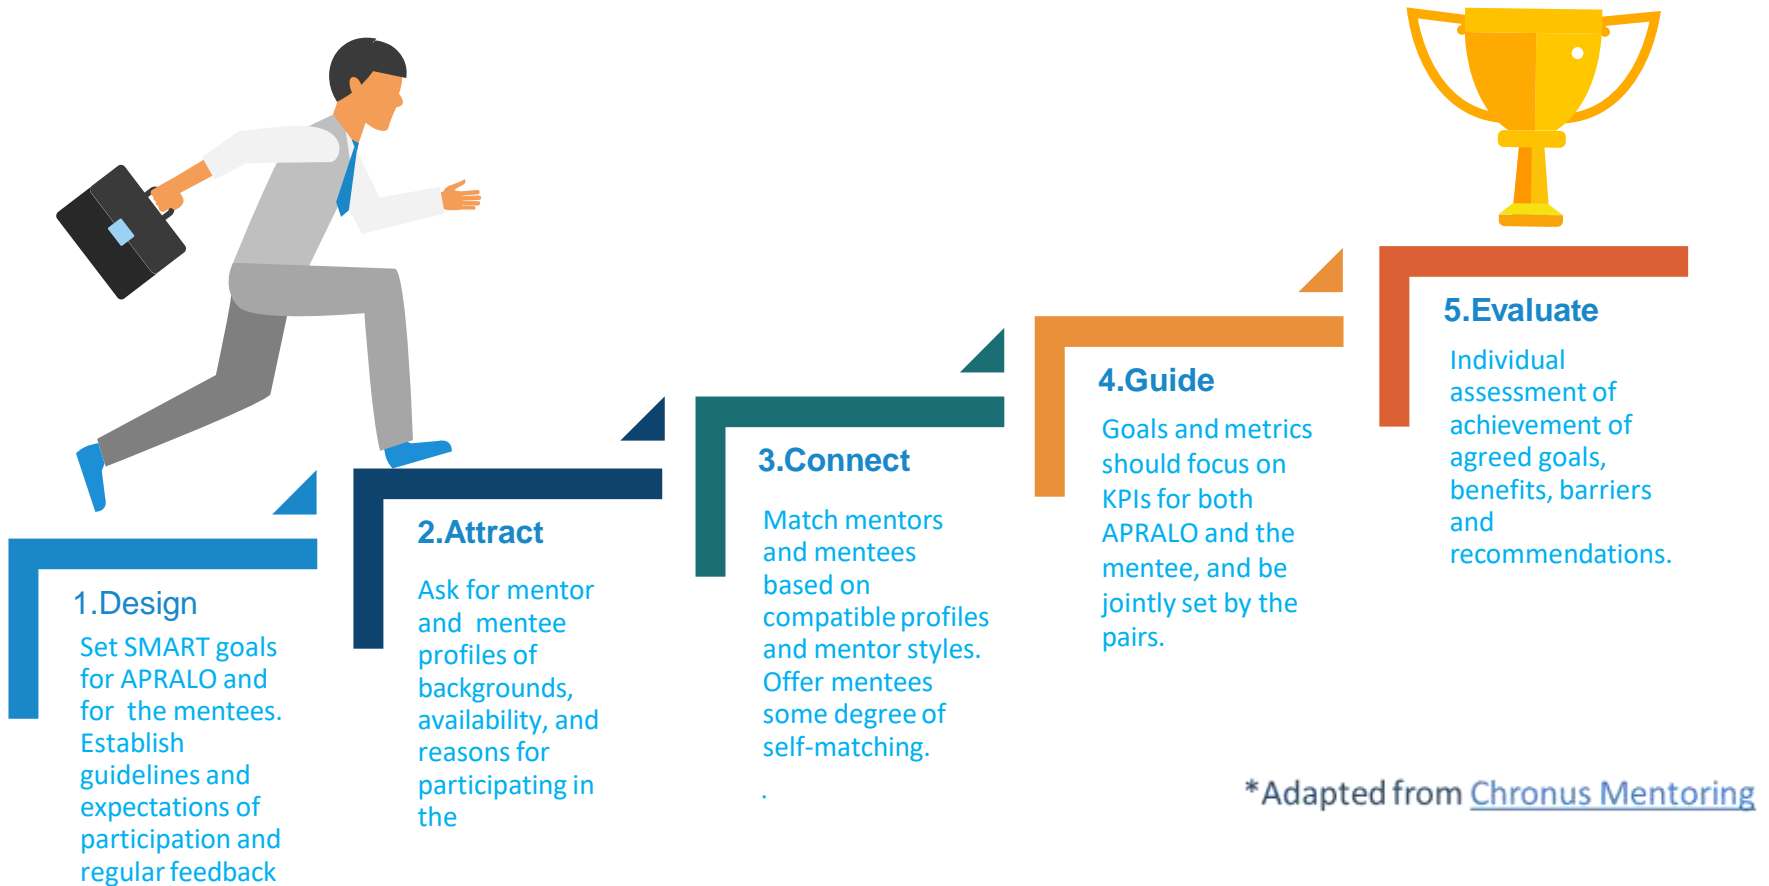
1.Design

Set SMART goals for APRALO and for the mentees. Establish guidelines and expectations of participation and regular feedback

2.Attract

Ask for mentor and mentee profiles of backgrounds, availability, and reasons for participating in the

3.Connect

Match mentors and mentees based on compatible profiles and mentor styles. Offer mentees some degree of self-matching.

.

4.Guide

Goals and metrics should focus on KPIs for both APRALO and the mentee, and be jointly set by the pairs.

5.Evaluate

Individual assessment of achievement of agreed goals, benefits, barriers and recommendations.

*Adapted from Chronus Mentoring